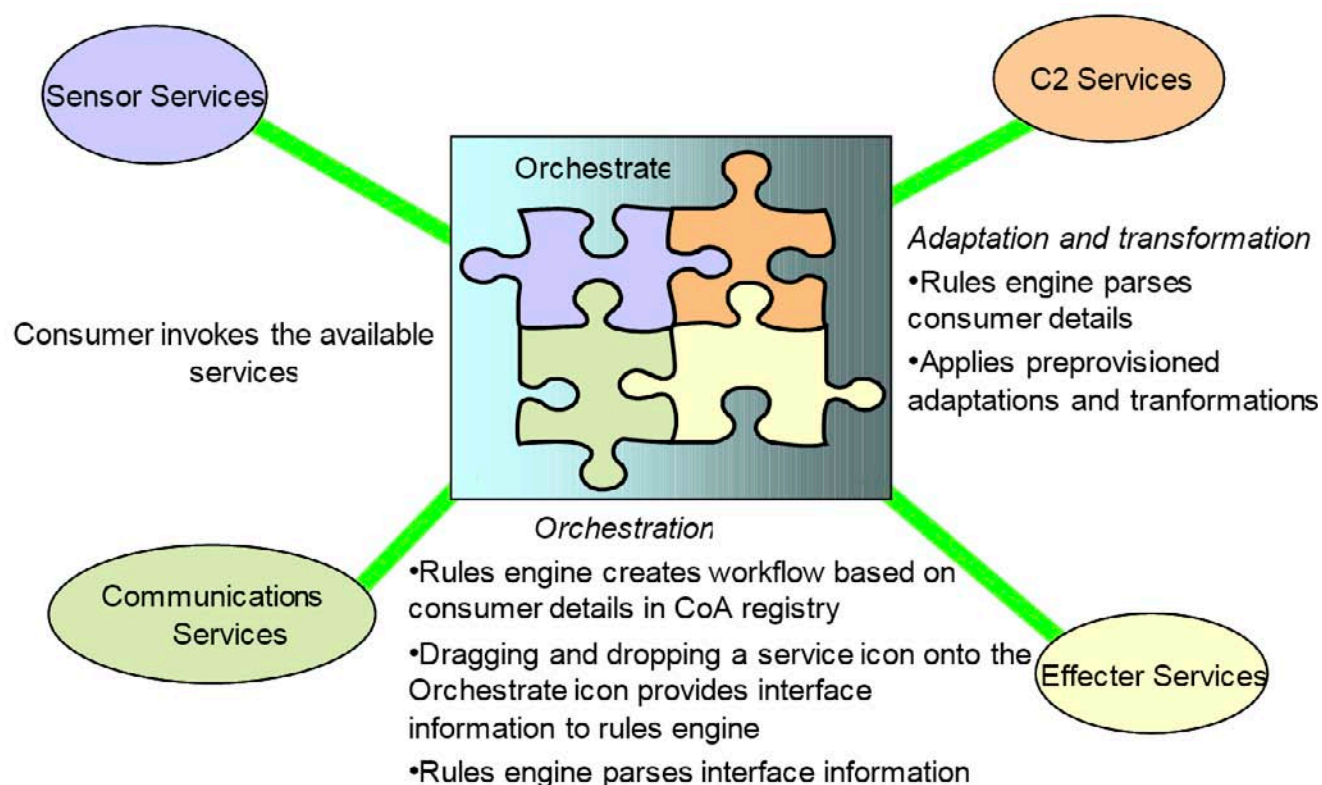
Sensor Services

C2 Services

Orchestrate

Adaptation and transformation

•Rules engine parses consumer details

•Applies preprovisioned adaptations and tranformations

Consumer invokes the available services

Orchestration

•Rules engine creates workflow based on consumer details in CoA registry

•Dragging and dropping a service icon onto the Orchestrate icon provides interface information to rules engine

•Rules engine parses interface information

Communications Services

Effecter Services